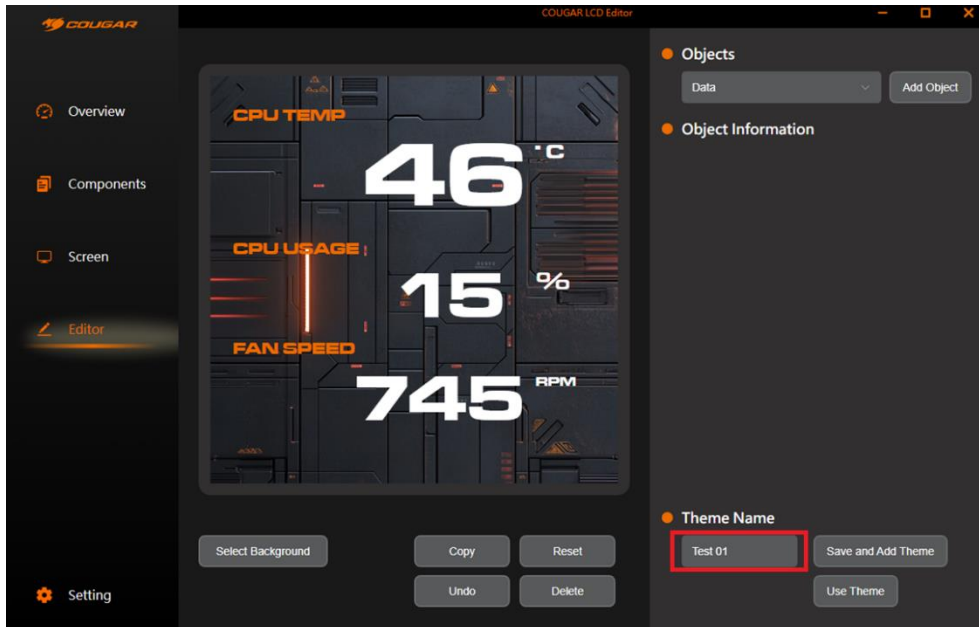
COUGAR

COUGAR LCD Editor

Overview

Components

Screen

Editor

Setting

CPU TEMP

46 °C

CPU USAGE

15 %

FAN SPEED

745 RPM

Objects

Data

Add Object

Object Information

Theme Name

Test 01

Save and Add Theme

Use Theme

Select Background

Copy

Reset

Undo

Delete